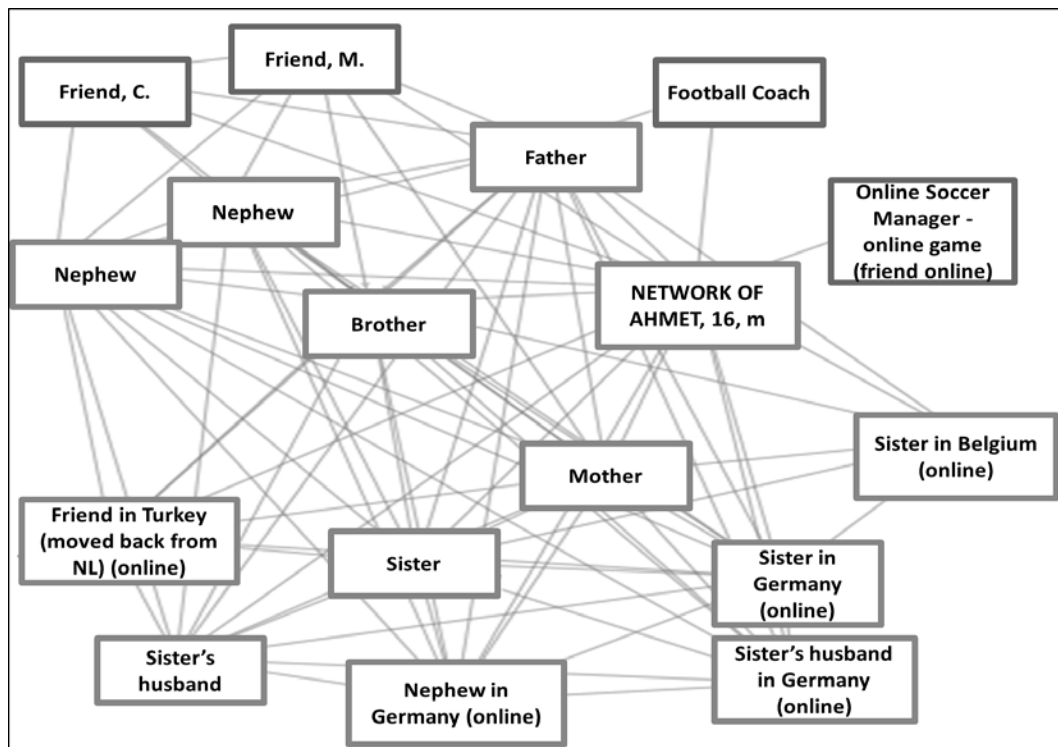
Friend, C.

Friend, M.

Football Coach

Father

Online Soccer Manager - online game (friend online)

Nephew

Nephew

Brother

NETWORK OF AHMET, 16, m

Sister in Belgium (online)

Mother

Friend in Turkey (moved back from NL) (online)

Sister

Sister in Germany (online)

Sister's husband

Nephew in Germany (online)

Sister's husband in Germany (online)